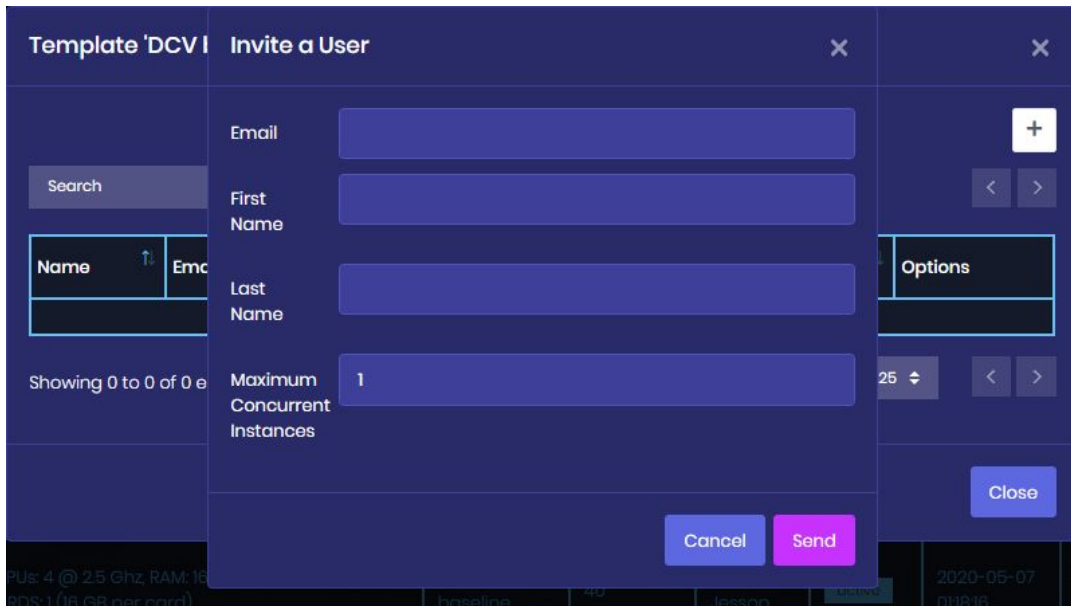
Template 'DCV I

Invite a User

Email

First Name

Last Name

Maximum Concurrent Instances

1

Cancel

Send

+

Search

Name

Em

Options

Showing 0 to 0 of 0 e

25

Close

PUs: 4 @ 2.5 Ghz, RAM: 16
PDS: 1 (16 GB per card)

baseline

40

lesson

active

2020-05-07
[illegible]